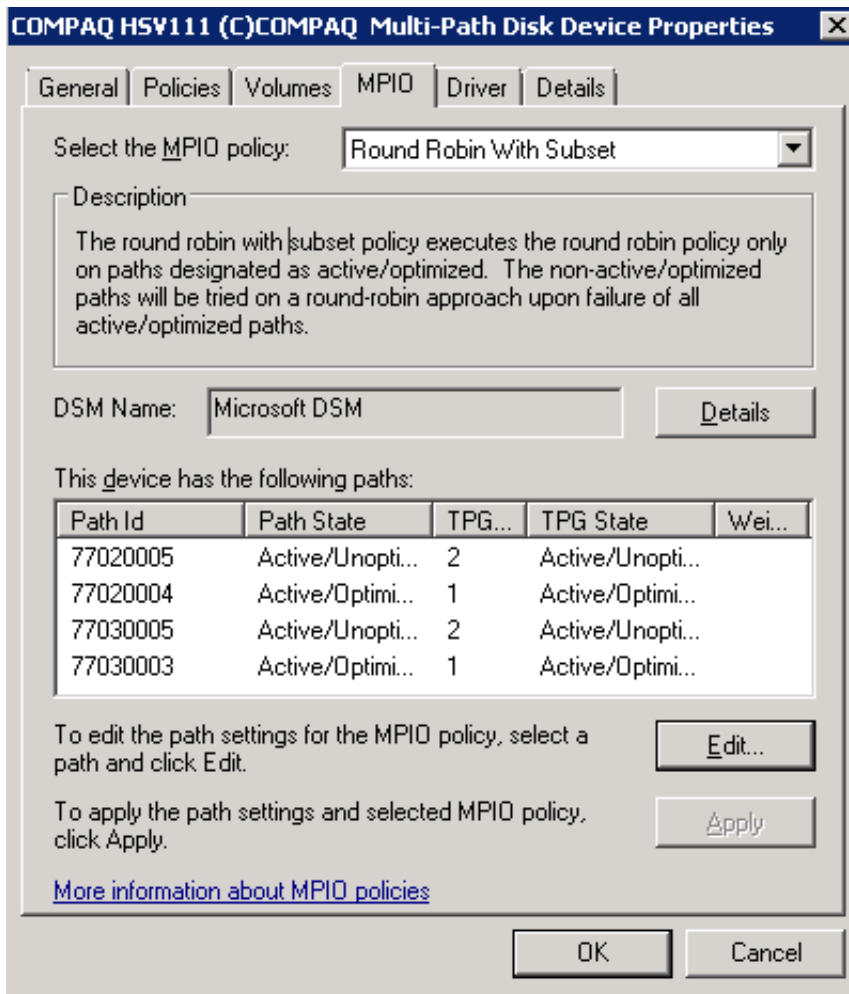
COMPAQ HSV111 (C)COMPAQ Multi-Path Disk Device Properties

General | Policies | Volumes | MPIO | Driver | Details

Select the MPIO policy: Round Robin With Subset

Description

The round robin with subset policy executes the round robin policy only on paths designated as active/optimized. The non-active/optimized paths will be tried on a round-robin approach upon failure of all active/optimized paths.

DSM Name: Microsoft DSM

Details

This device has the following paths:

| Path Id | Path State | TPG... | TPG State | Wei... |
|---|---|---|---|---|
| 77020005 | Active/Unopti... | 2 | Active/Unopti... | |
| 77020004 | Active/Optimi... | 1 | Active/Optimi... | |
| 77030005 | Active/Unopti... | 2 | Active/Unopti... | |
| 77030003 | Active/Optimi... | 1 | Active/Optimi... | |

To edit the path settings for the MPIO policy, select a path and click Edit.

Edit...

To apply the path settings and selected MPIO policy, click Apply.

Apply

More information about MPIO policies

OK

Cancel